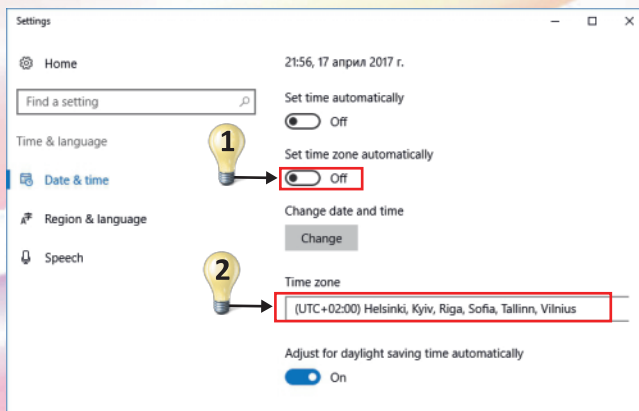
Settings

Home

Find a setting

Time & language

Date & time

Region & language

Speech

21:56, 17 април 2017 г.

Set time automatically

Off

1

Set time zone automatically

Off

Change date and time

Change

2

Time zone

(UTC+02:00) Helsinki, Kyiv, Riga, Sofia, Tallinn, Vilnius

Adjust for daylight saving time automatically

On